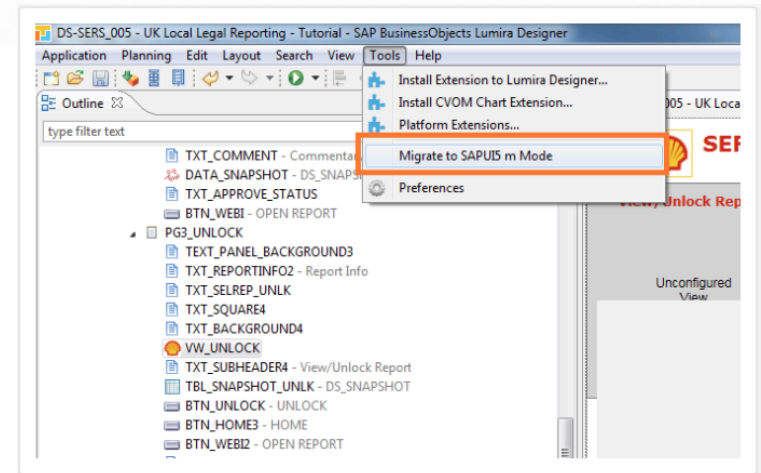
DS-SERS_005 - UK Local Legal Reporting - Tutorial - SAP BusinessObjects Lumira Designer

Application Planning Edit Layout Search View Tools Help

Outline

type filter text

TXT_COMMENT - Commentar
DATA_SNAPSHOT - DS_SNAPSH
TXT_APPROVE_STATUS
BTN_WEBI - OPEN REPORT
PG3_UNLOCK
TEXT_PANEL_BACKGROUND3
TXT_REPORTINFO2 - Report Info
TXT_SELREP_UNLK
TXT_SQUARE4
TXT_BACKGROUND4
VW_UNLOCK
TXT_SUBHEADER4 - View/Unlock Report
TBL_SNAPSHOT_UNLK - DS_SNAPSHOT
BTN_UNLOCK - UNLOCK
BTN_HOME3 - HOME
BTN_WEBI2 - OPEN REPORT

Install Extension to Lumira Designer...
Install CVOM Chart Extension...
Platform Extensions...
Migrate to SAPUI5 m Mode
Preferences

005 - UK Loca

SER

View, Unlock Rep

Unconfigured View